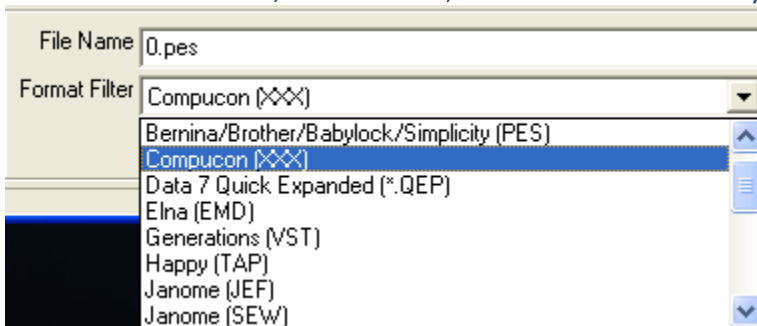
File Name 0.pes

Format Filter Compucon (XXX)

Bernina/Brother/Babylock/Simplicity (PES)
Compucon (XXX)
Data 7 Quick Expanded (*.QEP)
Elna (EMD)
Generations (VST)
Happy (TAP)
Janome (JEF)
Janome (SEW)